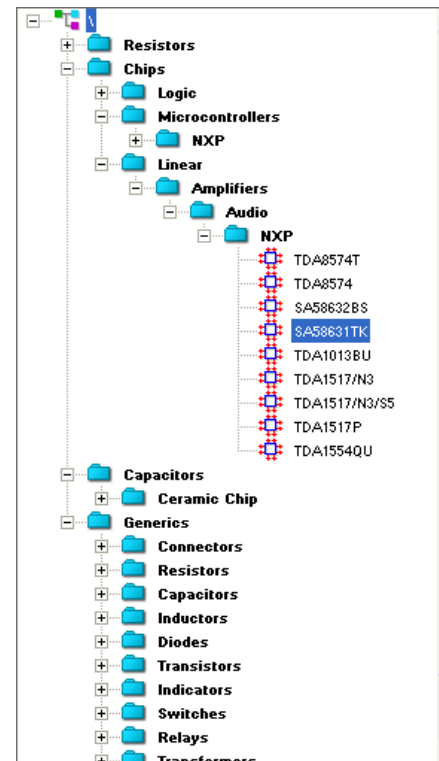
\
Resistors
Chips
Logic
Microcontrollers
NXP
Linear
Amplifiers
Audio
NXP
TDA8574T
TDA8574
SA58632BS
SA58631TK
TDA1013BU
TDA1517/N3
TDA1517/N3/S5
TDA1517P
TDA1554QU
Capacitors
Ceramic Chip
Generics
Connectors
Resistors
Capacitors
Inductors
Diodes
Transistors
Indicators
Switches
Relays
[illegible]